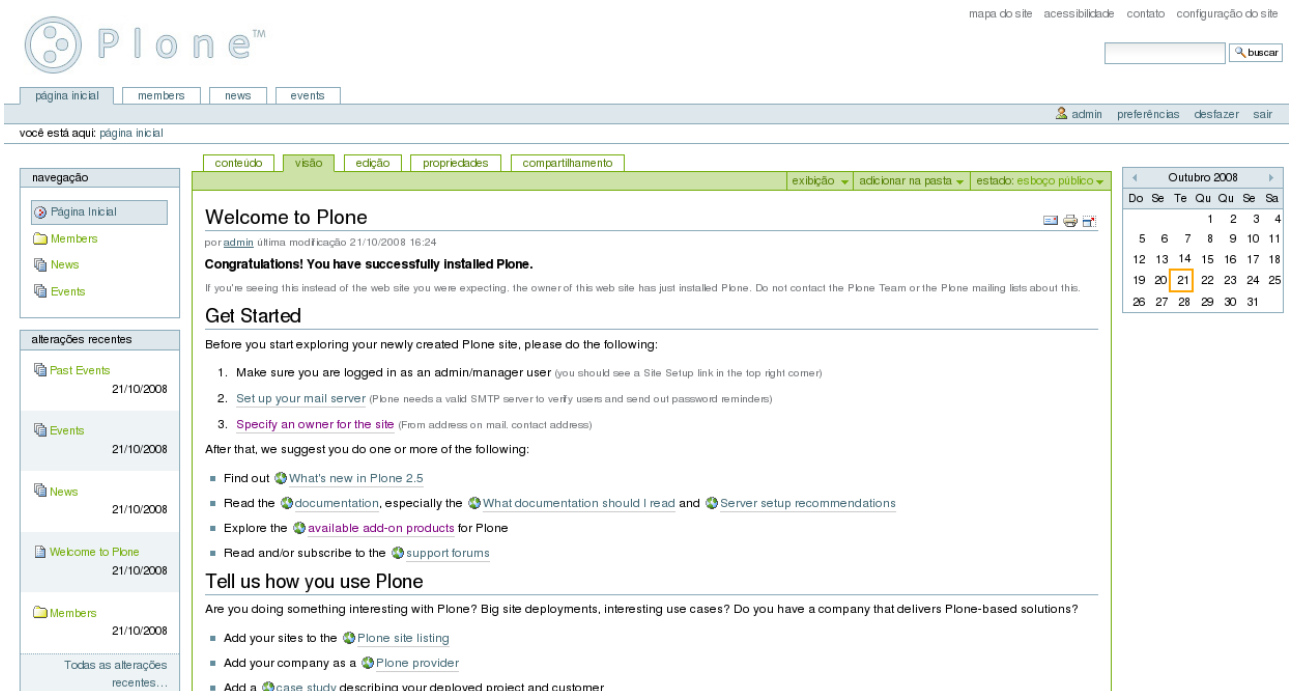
Plone™

mapa do site acessibilidade contato configuração do site

buscar

página inicial | members | news | events

admin preferências desfazer sair

você está aqui: página inicial

navegação

Página Inicial

Members

News

Events

alterações recentes

Past Events
21/10/2008

Events
21/10/2008

News
21/10/2008

Welcome to Plone
21/10/2008

Members
21/10/2008

Todas as alterações recentes…

conteúdo | visão | edição | propriedades | compartilhamento

exibição ▾ | adicionar na pasta ▾ | estado: esboço público ▾

Welcome to Plone

por admin última modificação 21/10/2008 16:24

Congratulations! You have successfully installed Plone.

If you're seeing this instead of the web site you were expecting, the owner of this web site has just installed Plone. Do not contact the Plone Team or the Plone mailing lists about this.

Get Started

Before you start exploring your newly created Plone site, please do the following:

1. Make sure you are logged in as an admin/manager user (you should see a Site Setup link in the top right corner)
2. Set up your mail server (Plone needs a valid SMTP server to verify users and send out password reminders)
3. Specify an owner for the site (From address on mail, contact address)

After that, we suggest you do one or more of the following:

- Find out What's new in Plone 2.5
- Read the documentation, especially the What documentation should I read and Server setup recommendations
- Explore the available add-on products for Plone
- Read and/or subscribe to the support forums

Tell us how you use Plone

Are you doing something interesting with Plone? Big site deployments, interesting use cases? Do you have a company that delivers Plone-based solutions?

- Add your sites to the Plone site listing
- Add your company as a Plone provider
- Add a case study describing your deployed project and customer

Outubro 2008

| Do | Se | Te | Qu | Qu | Se | Sa |
|---|---|---|---|---|---|---|
| | | | 1 | 2 | 3 | 4 |
| 5 | 6 | 7 | 8 | 9 | 10 | 11 |
| 12 | 13 | 14 | 15 | 16 | 17 | 18 |
| 19 | 20 | 21 | 22 | 23 | 24 | 25 |
| 26 | 27 | 28 | 29 | 30 | 31 | |